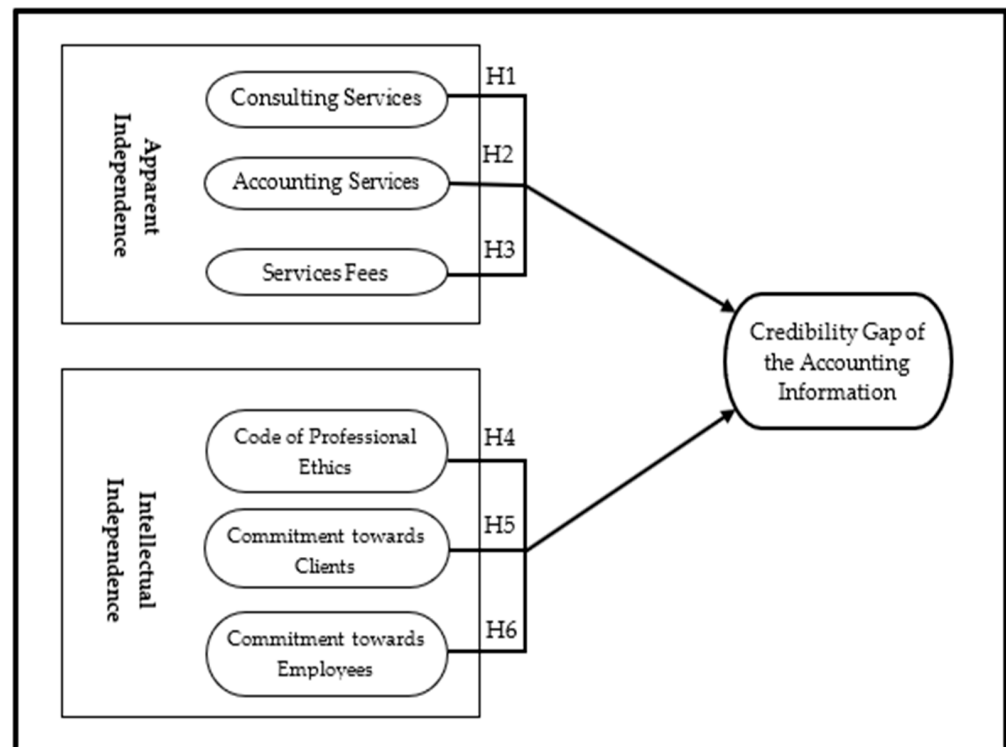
Apparent Independence

Consulting Services

H1

H2

Accounting Services

H3

Services Fees

Credibility Gap of the Accounting Information

Intellectual Independence

Code of Professional Ethics

H4

H5

Commitment towards Clients

H6

Commitment towards Employees